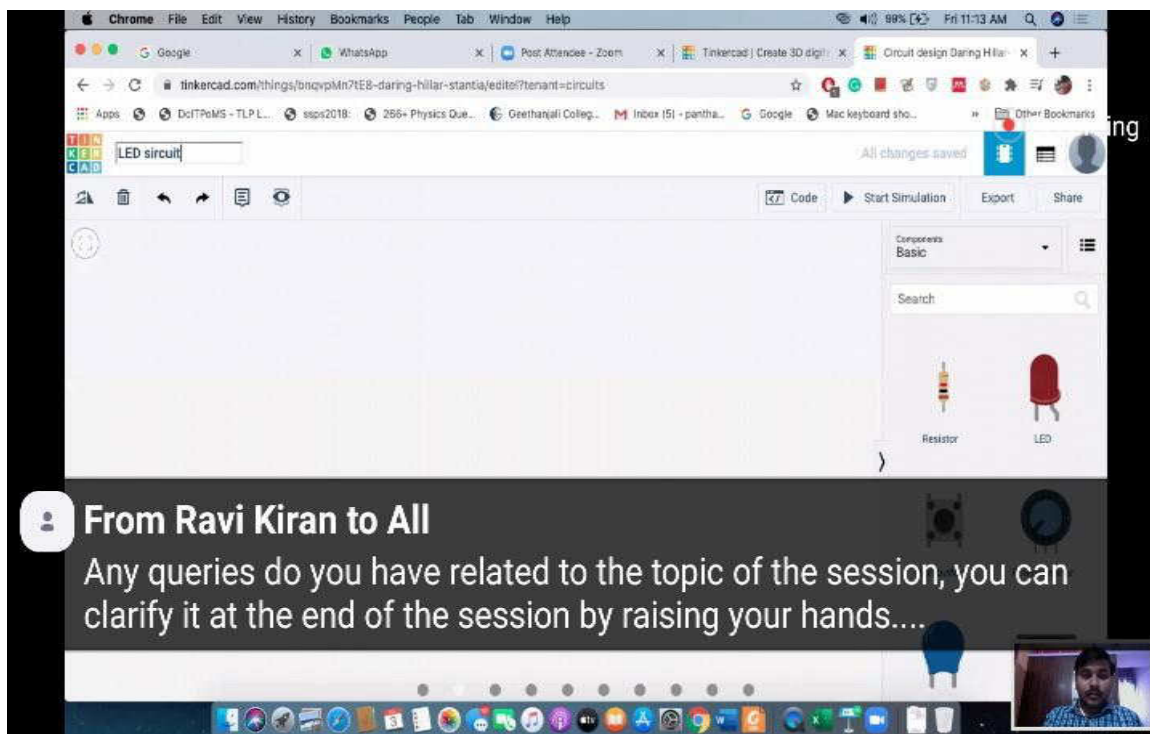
Chrome File Edit View History Bookmarks People Tab Window Help

99% Fri 11:13 AM

Google ×
WhatsApp ×
Post Attendee - Zoom ×
Tinkercad | Create 3D digit ×
Circuit design Daring Hillar ×
+

tinkercad.com/things/bnqvpMn7tE8-daring-hillar-stantia/editel?tenant=circuits

Apps DcITPoMS - TLP L... ssps2018: 266+ Physics Que... Geethanjali Colleg... Inbox (5) - pantha... Google Mac keyboard sho... Other Bookmarks

ing

TIN KER CAD

LED sircuit

All changes saved

Code Start Simulation Export Share

Components
Basic

Search

Resistor LED

From Ravi Kiran to All
Any queries do you have related to the topic of the session, you can clarify it at the end of the session by raising your hands....